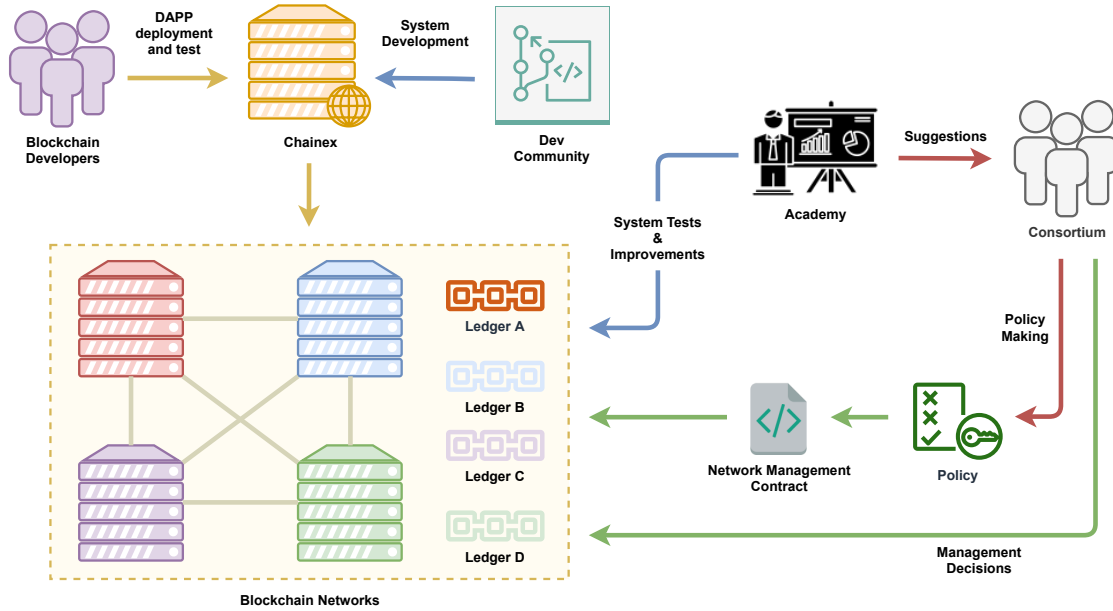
Blockchain Developers

DAPP deployment and test

Chainex

System Development

Dev Community

Academy

Suggestions

Consortium

System Tests & Improvements

Ledger A

Ledger B

Ledger C

Ledger D

Policy Making

Network Management Contract

Policy

Management Decisions

Blockchain Networks